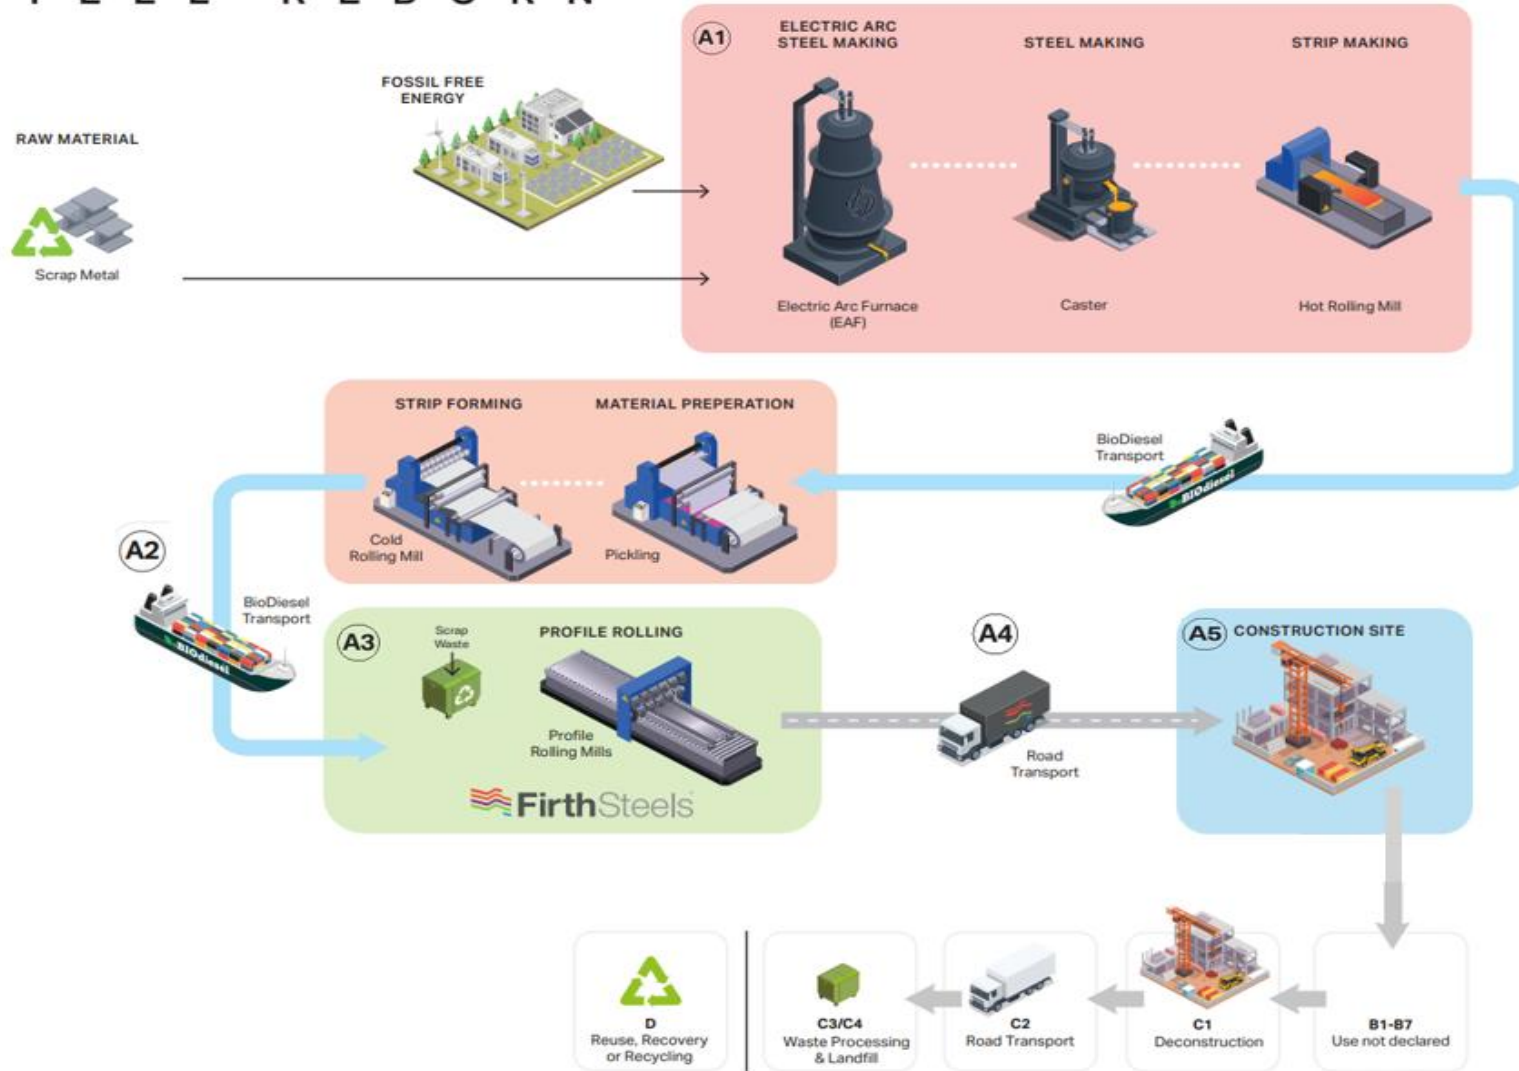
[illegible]

RAW MATERIAL

Scrap Metal

FOSSIL FREE ENERGY

A1

ELECTRIC ARC STEEL MAKING

STEEL MAKING

STRIP MAKING

Electric Arc Furnace (EAF)

Caster

Hot Rolling Mill

BioDiesel Transport

STRIP FORMING

MATERIAL PREPERATION

Cold Rolling Mill

Pickling

A2

BioDiesel Transport

A3

Scrap Waste

PROFILE ROLLING

Profile Rolling Mills

FirthSteels

A4

Road Transport

A5 CONSTRUCTION SITE

D
Reuse, Recovery or Recycling

C3/C4
Waste Processing & Landfill

C2
Road Transport

C1
Deconstruction

B1-B7
Use not declared